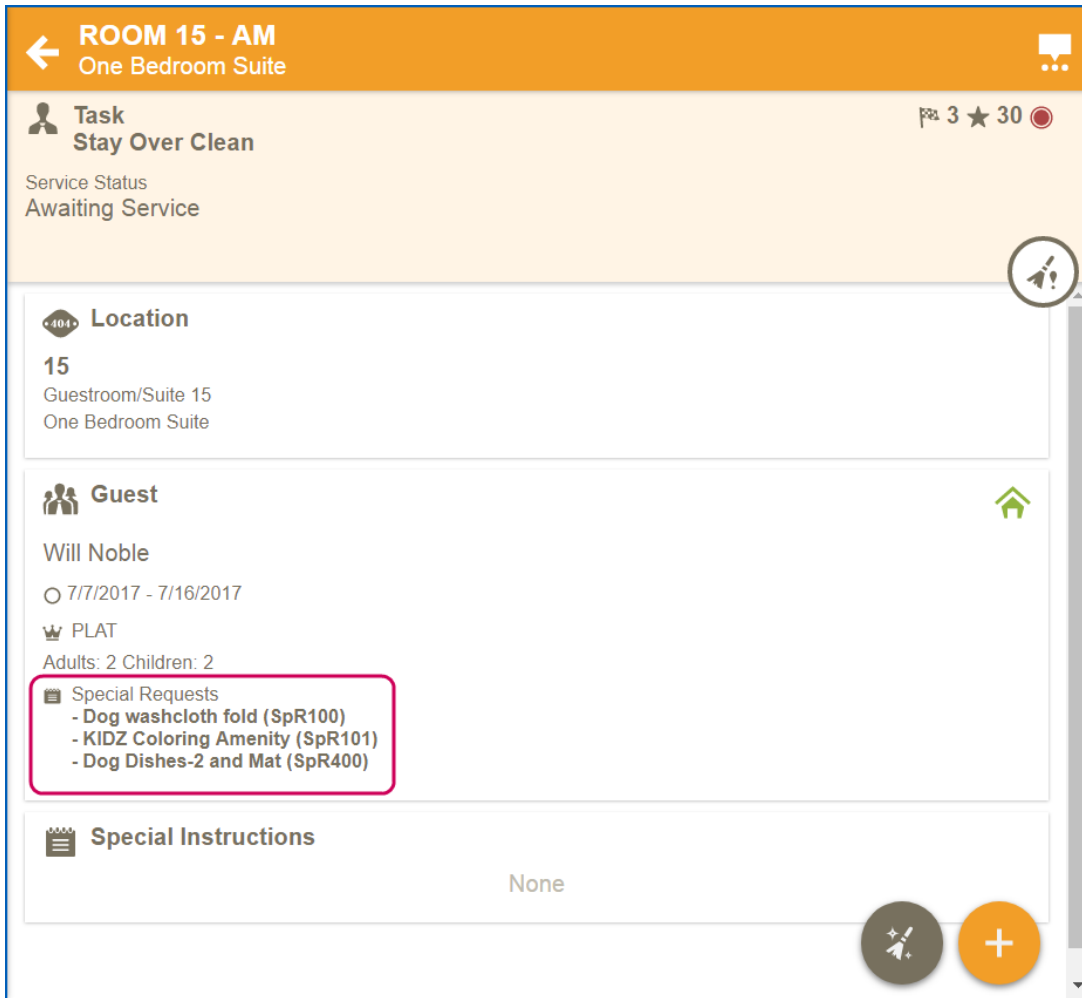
ROOM 15 - AM
One Bedroom Suite

Task
Stay Over Clean

3 30

Service Status
Awaiting Service

404

Location

15
Guestroom/Suite 15
One Bedroom Suite

Guest

Will Noble

7/7/2017 - 7/16/2017

PLAT

Adults: 2 Children: 2

Special Requests
- Dog washcloth fold (SpR100)
- KIDZ Coloring Amenity (SpR101)
- Dog Dishes-2 and Mat (SpR400)

Special Instructions

None